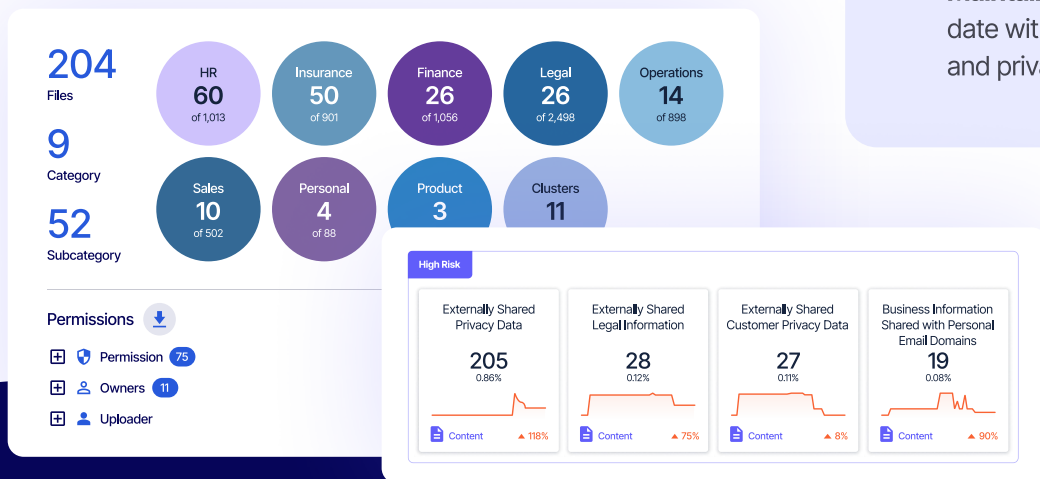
date wit
and priva

204
Files

9
Category

52
Subcategory

HR
60
of 1,013

Insurance
50
of 901

Finance
26
of 1,056

Legal
26
of 2,498

Operations
14
of 898

Sales
10
of 502

Personal
4
of 88

Product
3

Clusters
11

Permissions

Permission 75

Owners 11

Uploader

High Risk

Externally Shared Privacy Data
205
0.86%
Content 118%

Externally Shared Legal Information
28
0.12%
Content 75%

Externally Shared Customer Privacy Data
27
0.11%
Content 8%

Business Information Shared with Personal Email Domains
19
0.08%
Content 90%